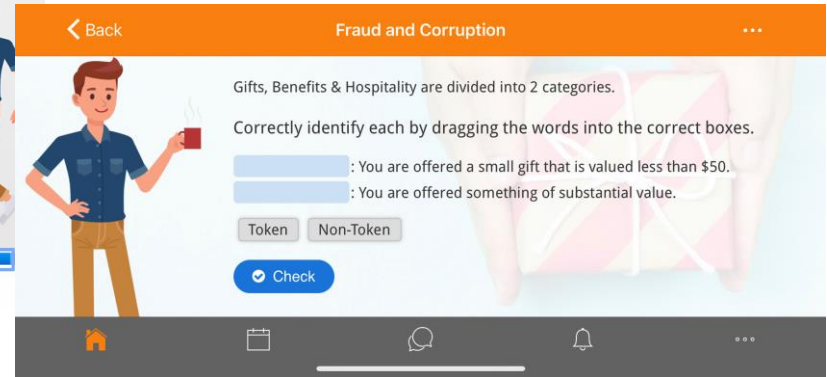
< Back

Fraud and Corruption

...

Gifts, Benefits & Hospitality are divided into 2 categories.

Correctly identify each by dragging the words into the correct boxes.

: You are offered a small gift that is valued less than $50.

: You are offered something of substantial value.

Token

Non-Token

Check